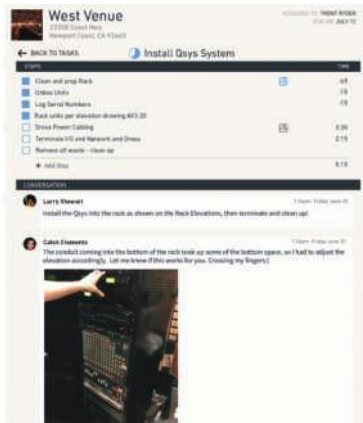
West Venue
23328 Coast Hwy
Newport Coast, CA 92660

ASSIGNED TO TRENT RYDER
DUE ON JULY 12

← BACK TO TASKS

Install Qsys System

| STEPS | | TIME |
|---|---|---|
| Clean and prep Rack | | :48 |
| Unbox Units | | :18 |
| Log Serial Numbers | | :18 |
| Rack units per elevation drawing AV3.20 | | |
| Dress Power Cabling | | 2:30 |
| Terminate I/O and Network and Dress | | 2:19 |
| Remove all waste - clean up | | |
| + Add Step | | 6:19 |

CONVERSATION

Larry Stewart
1 Days Friday June 20
Install the Qsys into the rack as shown on the Rack Elevations, then terminate and clean up!

Caleb Clements
1 Days Friday June 20
The conduit coming into the bottom of the rack took up some of the bottom space, so I had to adjust the elevation accordingly. Let me know if this works for you. Crossing my fingers:)